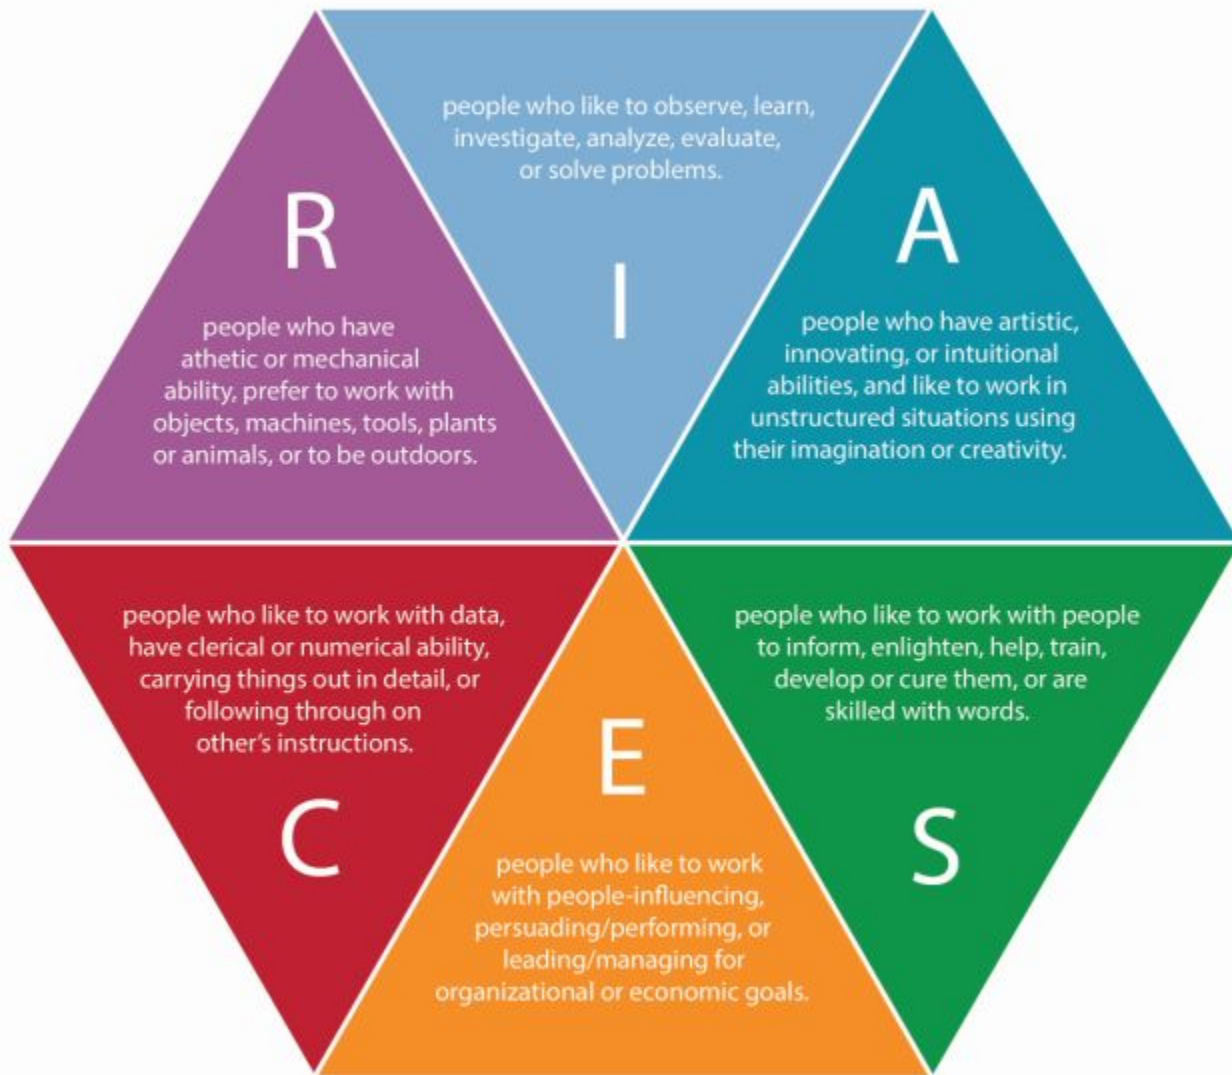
R

people who have athetic or mechanical ability, prefer to work with objects, machines, tools, plants or animals, or to be outdoors.

people who like to observe, learn, investigate, analyze, evaluate, or solve problems.

I

A

people who have artistic, innovating, or intuitional abilities, and like to work in unstructured situations using their imagination or creativity.

people who like to work with data, have clerical or numerical ability, carrying things out in detail, or following through on other's instructions.

C

E

people who like to work with people-influencing, persuading/performing, or leading/managing for organizational or economic goals.

people who like to work with people to inform, enlighten, help, train, develop or cure them, or are skilled with words.

S